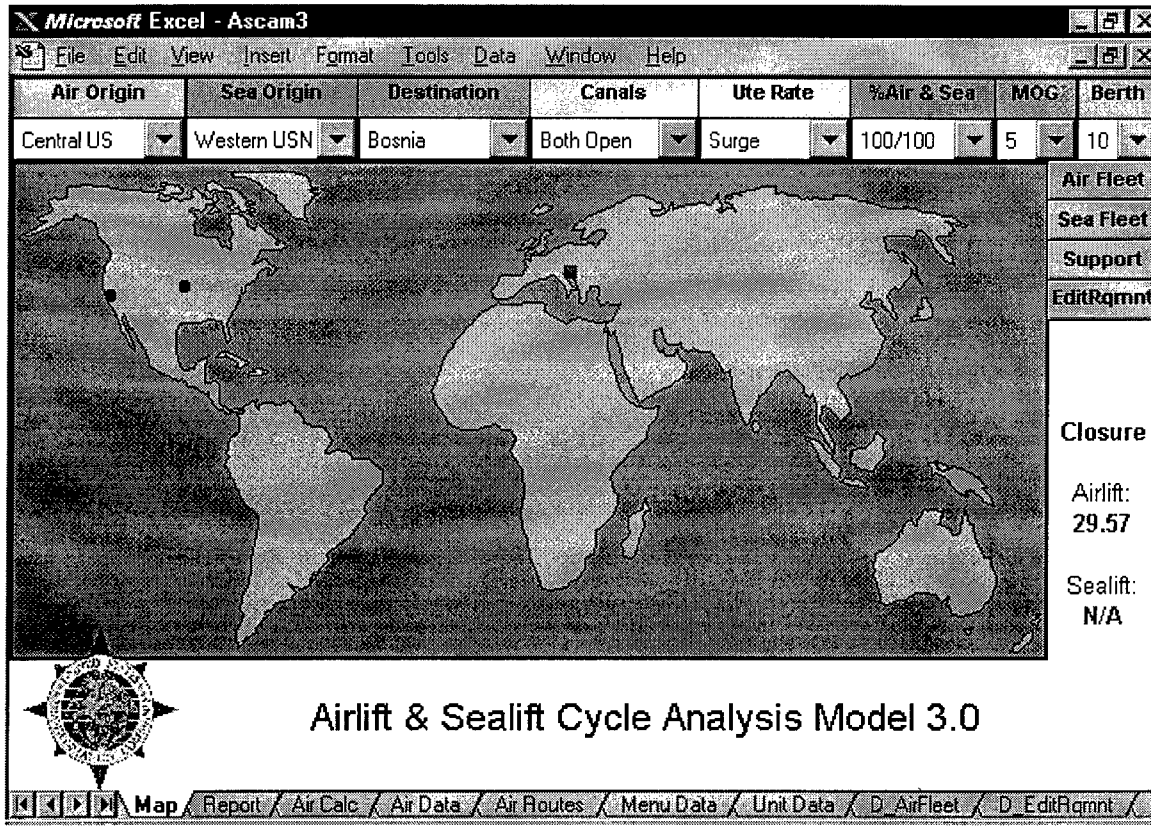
Microsoft Excel - Ascam3

File Edit View Insert Format Tools Data Window Help

| Air Origin | Sea Origin | Destination | Canals | Ute Rate | %Air & Sea | MOG | Berth |
|---|---|---|---|---|---|---|---|
| Central US | Western USN | Bosnia | Both Open | Surge | 100/100 | 5 | 10 |

Air Fleet
Sea Fleet
Support
EditRqmnt

Closure

Airlift:
29.57

Sealift:
N/A

Airlift & Sealift Cycle Analysis Model 3.0

Map / Report / Air Calc / Air Data / Air Routes / Menu Data / Unit Data / D_AirFleet / D_EditRqmnt /